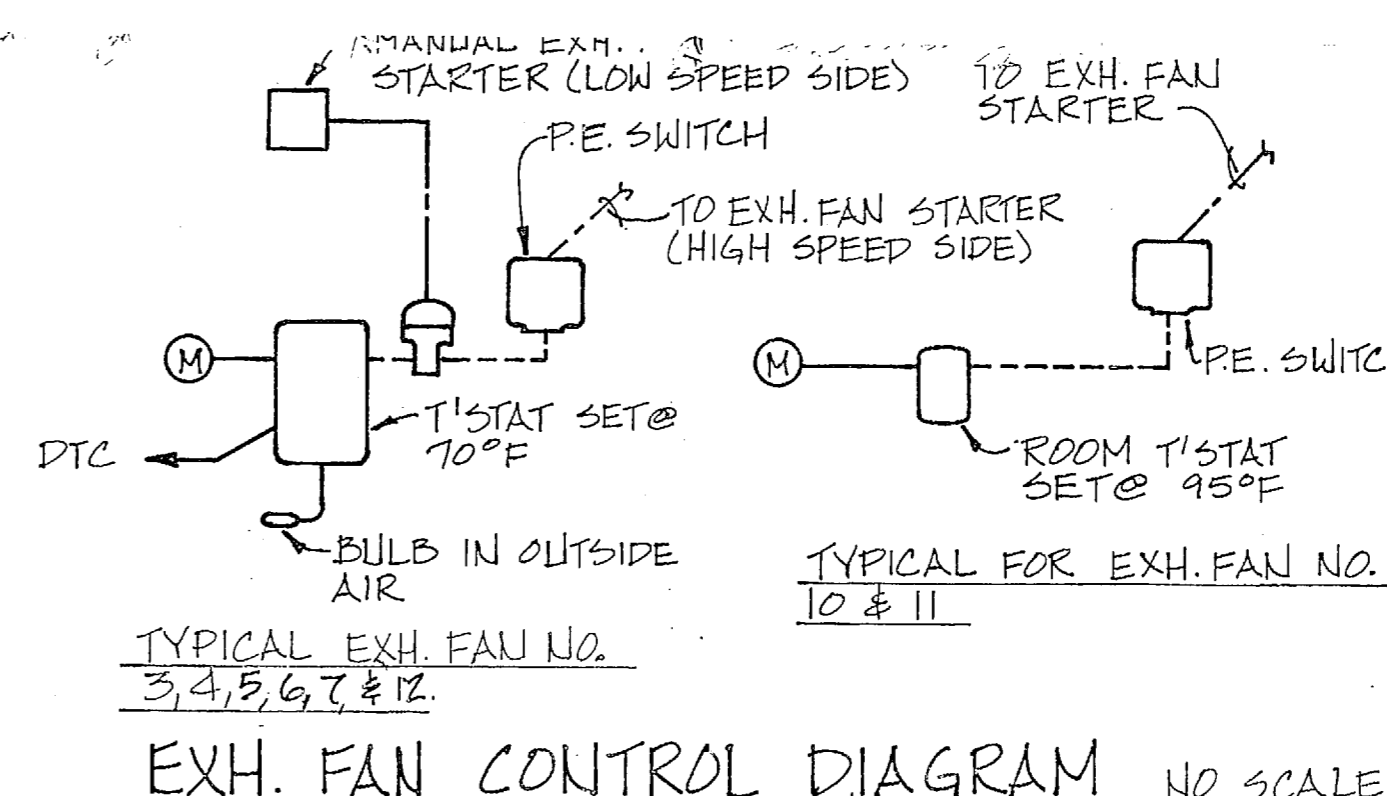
MANUAL EXH.
STARTER (LOW SPEED SIDE)

TO EXH. FAN
STARTER

P.E. SWITCH

TO EXH. FAN STARTER
(HIGH SPEED SIDE)

M

T'STAT SET@
70°F

DTC

BULB IN OUTSIDE
AIR

TYPICAL EXH. FAN NO.
3, 4, 5, 6, 7 & 12.

M

P.E. SWITC

ROOM T'STAT
SET@ 95°F

TYPICAL FOR EXH. FAN NO.
10 & 11

EXH. FAN CONTROL DIAGRAM NO SCALE